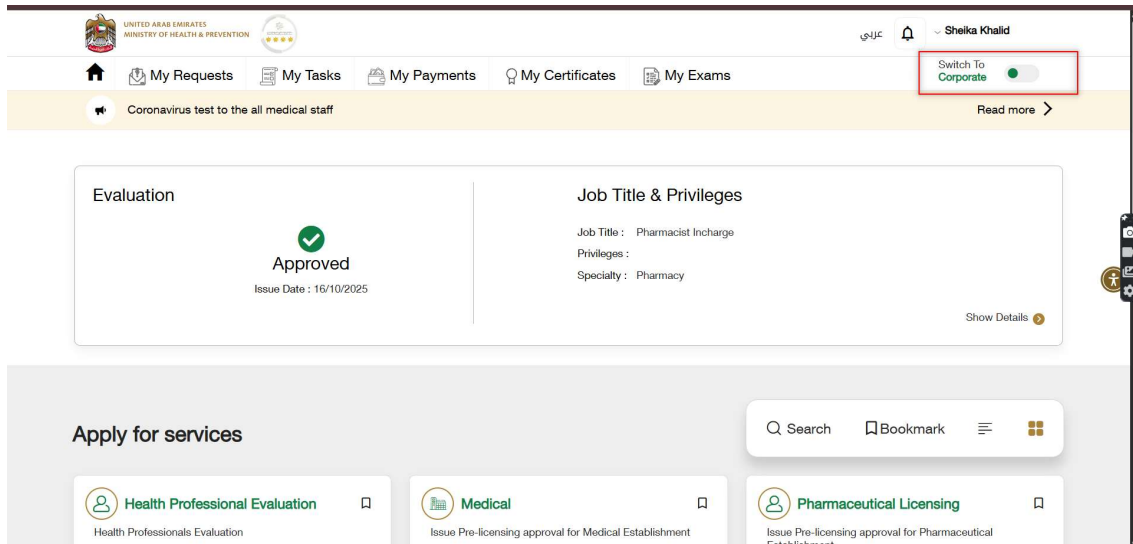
UNITED ARAB EMIRATES
MINISTRY OF HEALTH & PREVENTION

عربي

Sheika Khalid

My Requests My Tasks My Payments My Certificates My Exams

Switch To
Corporate

Coronavirus test to the all medical staff

Read more

Evaluation

Approved

Issue Date : 16/10/2025

Job Title & Privileges

Job Title : Pharmacist Incharge

Privileges :

Specialty : Pharmacy

Show Details

Apply for services

Search Bookmark

Health Professional Evaluation

Health Professionals Evaluation

Medical

Issue Pre-licensing approval for Medical Establishment

Pharmaceutical Licensing

Issue Pre-licensing approval for Pharmaceutical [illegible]